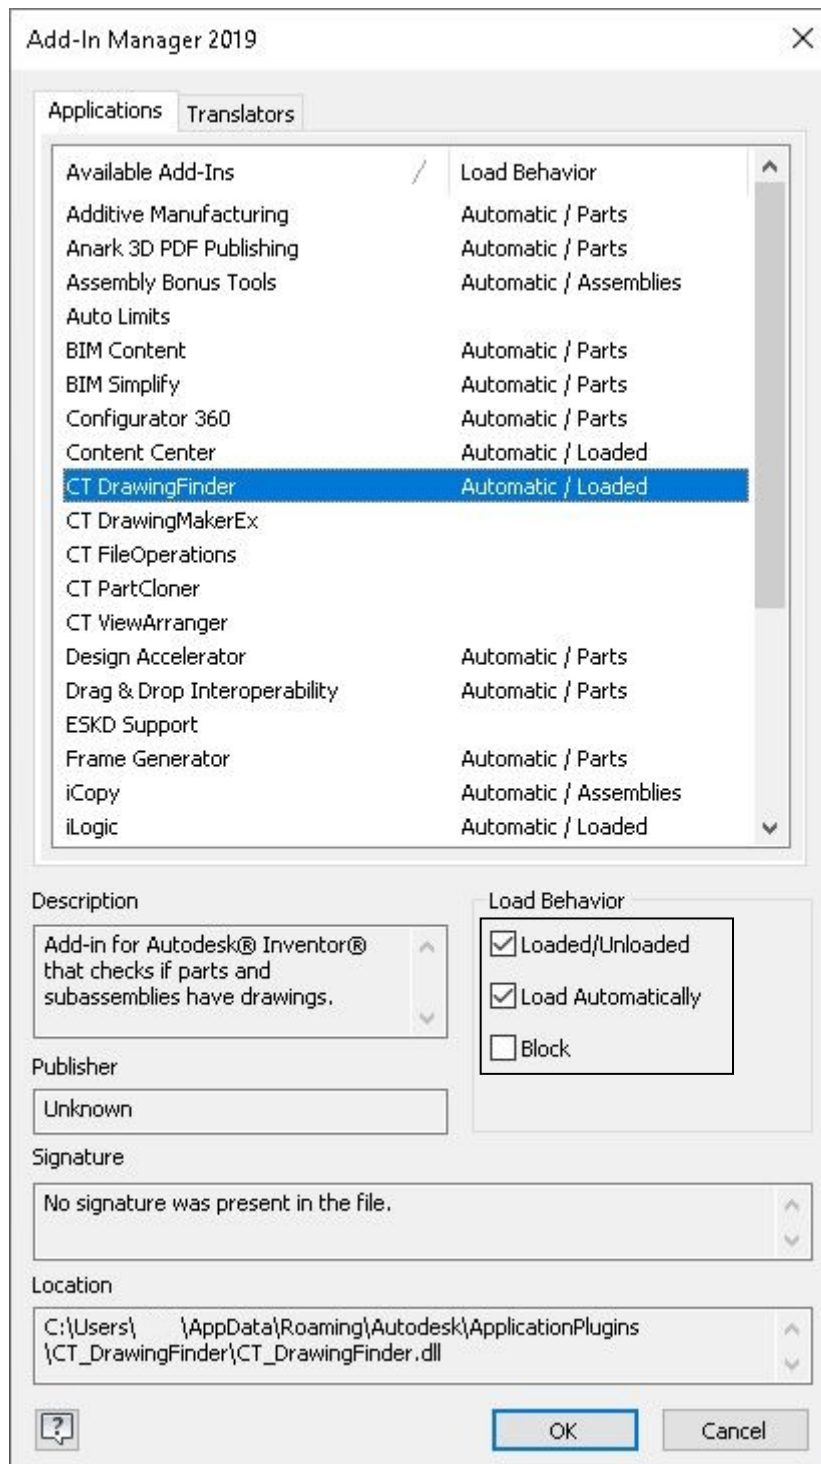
Add-In Manager 2019

Applications | Translators

| Available Add-Ins | Load Behavior |
|---|---|
| Additive Manufacturing | Automatic / Parts |
| Anark 3D PDF Publishing | Automatic / Parts |
| Assembly Bonus Tools | Automatic / Assemblies |
| Auto Limits | |
| BIM Content | Automatic / Parts |
| BIM Simplify | Automatic / Parts |
| Configurator 360 | Automatic / Parts |
| Content Center | Automatic / Loaded |
| CT DrawingFinder | Automatic / Loaded |
| CT DrawingMakerEx | |
| CT FileOperations | |
| CT PartCloner | |
| CT ViewArranger | |
| Design Accelerator | Automatic / Parts |
| Drag & Drop Interoperability | Automatic / Parts |
| ESKD Support | |
| Frame Generator | Automatic / Parts |
| iCopy | Automatic / Assemblies |
| iLogic | Automatic / Loaded |

Description

Add-in for Autodesk® Inventor® that checks if parts and subassemblies have drawings.

Load Behavior

Loaded/Unloaded

Load Automatically

Block

Publisher

Unknown

Signature

No signature was present in the file.

Location

C:\Users\ \AppData\Roaming\Autodesk\ApplicationPlugins \CT_DrawingFinder\CT_DrawingFinder.dll

OK

Cancel